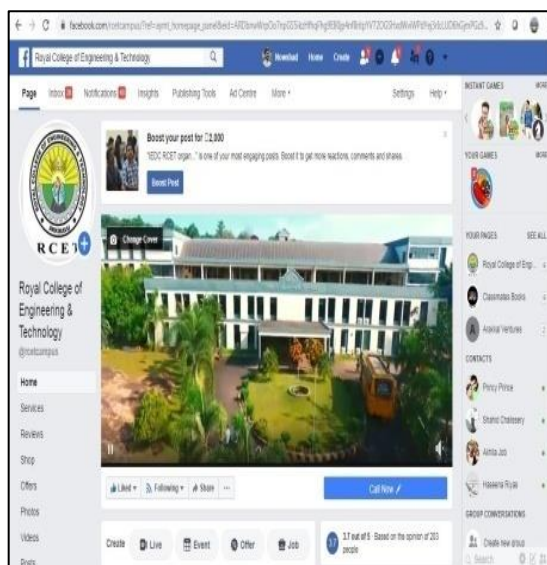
facebook.com/rcetcampus/?ref=py_homepage_panel&eid=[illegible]

Royal College of Engineering & Technology

Nowshad Home Create

Page Inbox Notifications Insights Publishing Tools Ad Centre More

Settings Help

Boost your post for ₹2,000

"IEDC RCET organ..." is one of your most engaging posts. Boost it to get more reactions, comments and shares.

Boost Post

Change Cover

RCET

Royal College of Engineering & Technology

@rcetcampus

Home

Services

Reviews

Shop

Offers

Photos

Videos

Posts

Liked Following Share

Call Now

Create Live Event Offer Job

3.7 out of 5 · Based on the opinion of 203 people

INSTANT GAMES MORE

YOUR GAMES MORE

YOUR PAGES SEE ALL

Royal College of Eng...

Classmates Books

Aravind Ventures

CONTACTS

Pinky Prince

Shahid Chalissery

Aimla Job

Haseena Riyas

GROUP CONVERSATIONS

Create new group

Search